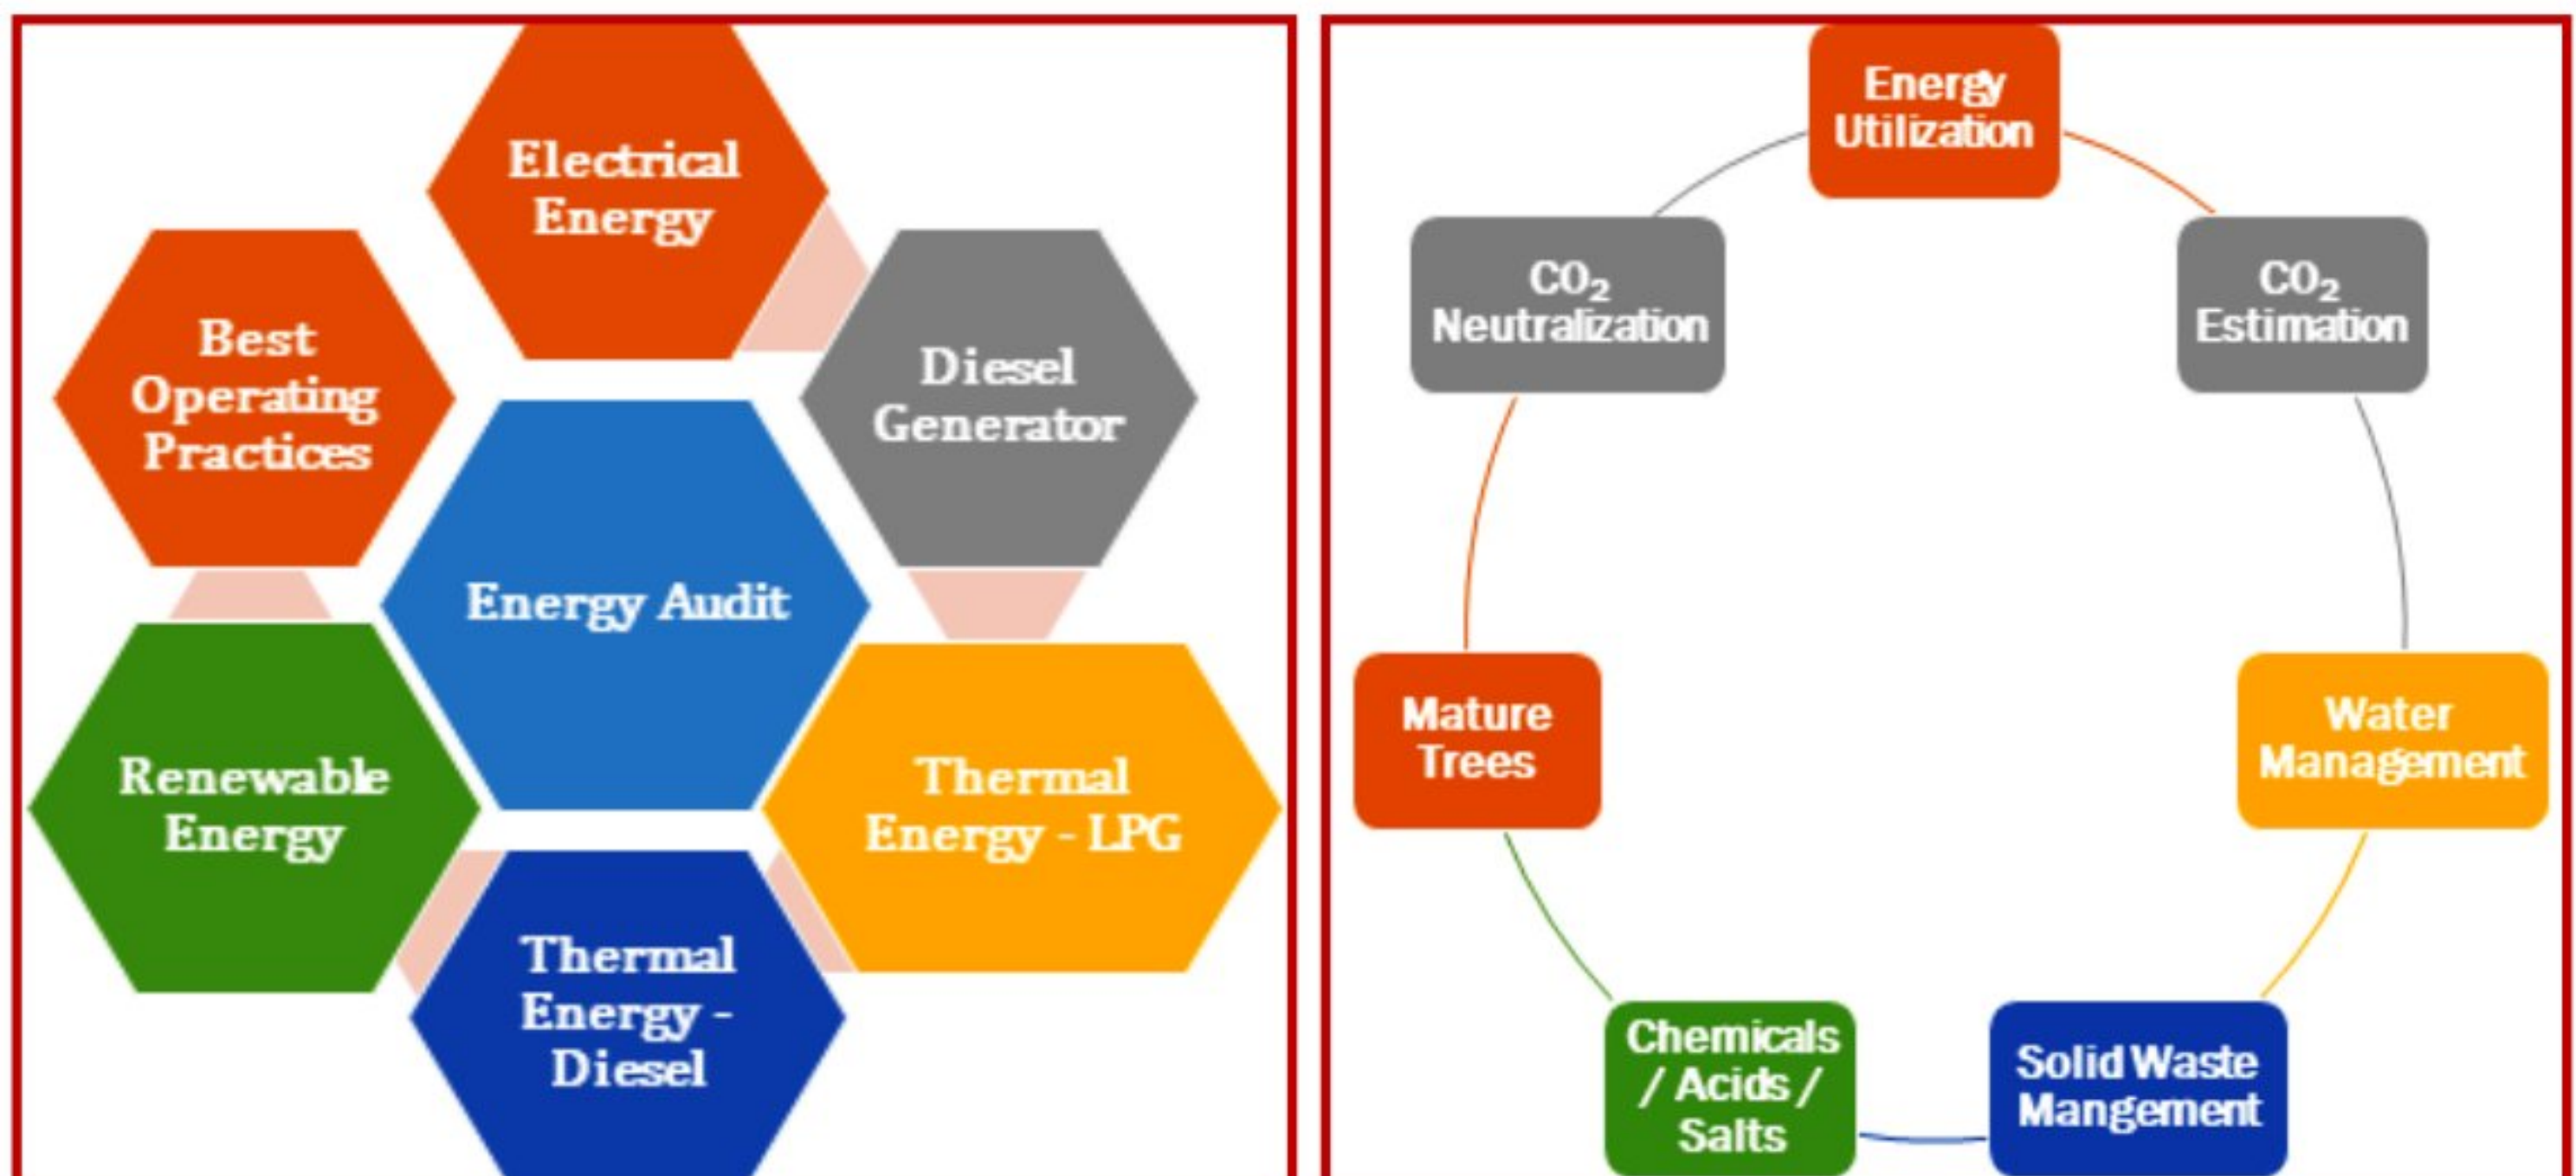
Electrical Energy

Best Operating Practices

Diesel Generator

Energy Audit

Renewable Energy

Thermal Energy - LPG

Thermal Energy - Diesel

Energy Utilization

$CO_2$ Neutralization

$CO_2$ Estimation

Mature Trees

Water Management

Chemicals / Acids / Salts

Solid Waste Mangement